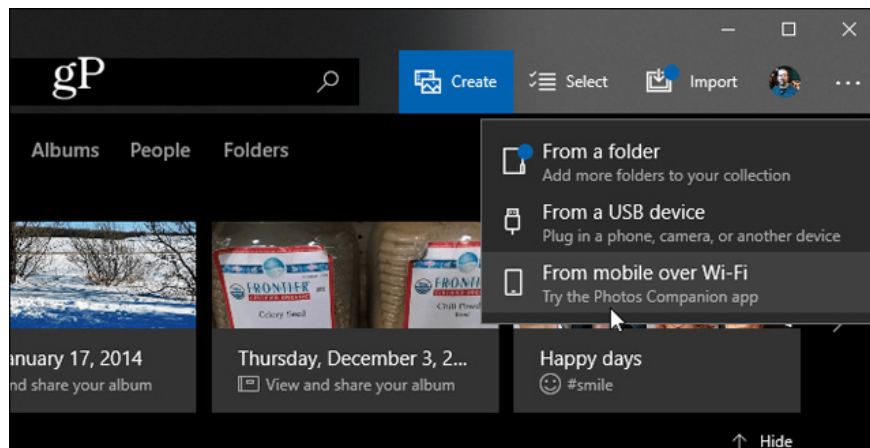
gP

Create

Select

Import

Albums People Folders

From a folder
Add more folders to your collection

From a USB device
Plug in a phone, camera, or another device

From mobile over Wi-Fi
Try the Photos Companion app

FRONTIER

FRONTIER

Celery Seed

Chili Powder

anuary 17, 2014
nd share your album

Thursday, December 3, 2...
View and share your album

Happy days
#smile

Hide